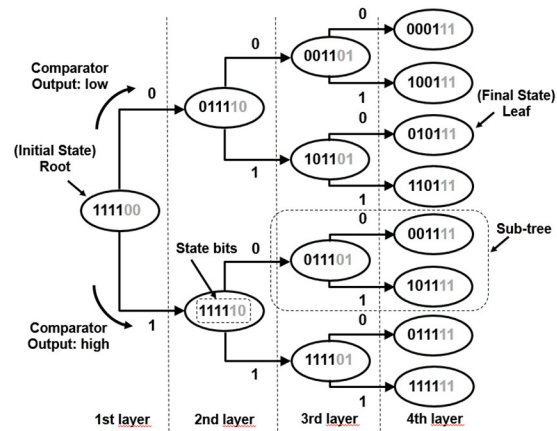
Comparator Output: low

0

(Initial State) Root

111100

Comparator Output: high

1

0

011110

1

State bits

0

111110

1

0

001101

1

0

101101

1

0

011101

1

0

111101

1

000111

100111

(Final State) Leaf

010111

110111

Sub-tree

001111

101111

011111

111111

1st layer

2nd layer

3rd layer

4th layer